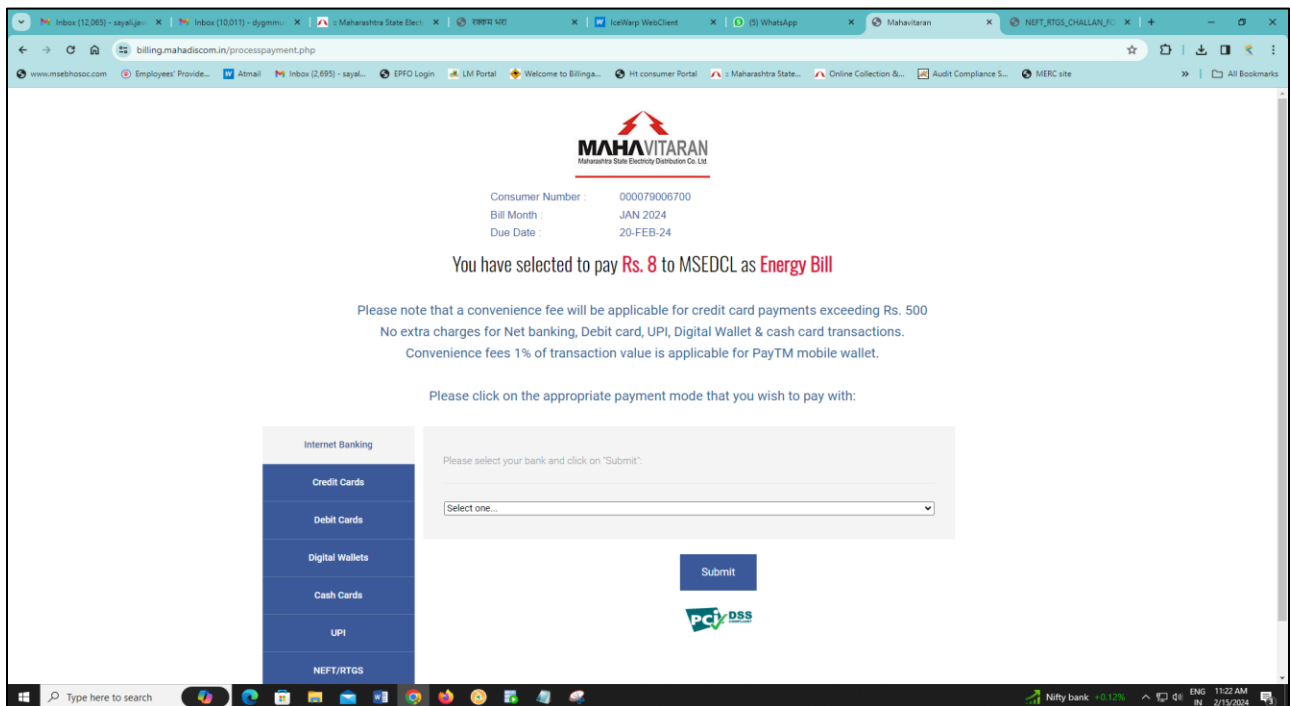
Inbox (12,065) - sayali.jav... × | Inbox (10,011) - dygmmu × | Maharashtra State Electr × | रक्कम भरा × | IceWarp WebClient × | (5) WhatsApp × | Mahavitaran × | NEFT_RTGS_CHALLAN_FO × | +

billing.mahadiscom.in/processpayment.php

www.msebhosoc.com | Employees' Provide... | Atmail | Inbox (2,695) - sayal... | EPFO Login | LM Portal | Welcome to Billinga... | Ht consumer Portal | Maharashtra State... | Online Collection &... | Audit Compliance S... | MERC site | » | All Bookmarks

MAHAVITARAN
Maharashtra State Electricity Distribution Co. Ltd.

Consumer Number : 000079006700
Bill Month : JAN 2024
Due Date : 20-FEB-24

You have selected to pay Rs. 8 to MSEDCL as Energy Bill

Please note that a convenience fee will be applicable for credit card payments exceeding Rs. 500
No extra charges for Net banking, Debit card, UPI, Digital Wallet & cash card transactions.
Convenience fees 1% of transaction value is applicable for PayTM mobile wallet.

Please click on the appropriate payment mode that you wish to pay with:

Internet Banking
Credit Cards
Debit Cards
Digital Wallets
Cash Cards
UPI
NEFT/RTGS

Please select your bank and click on "Submit":

Select one...

Submit

PCI DSS COMPLIANT

Type here to search

Nifty bank +0.12% ENG IN 11:22 AM 2/15/2024